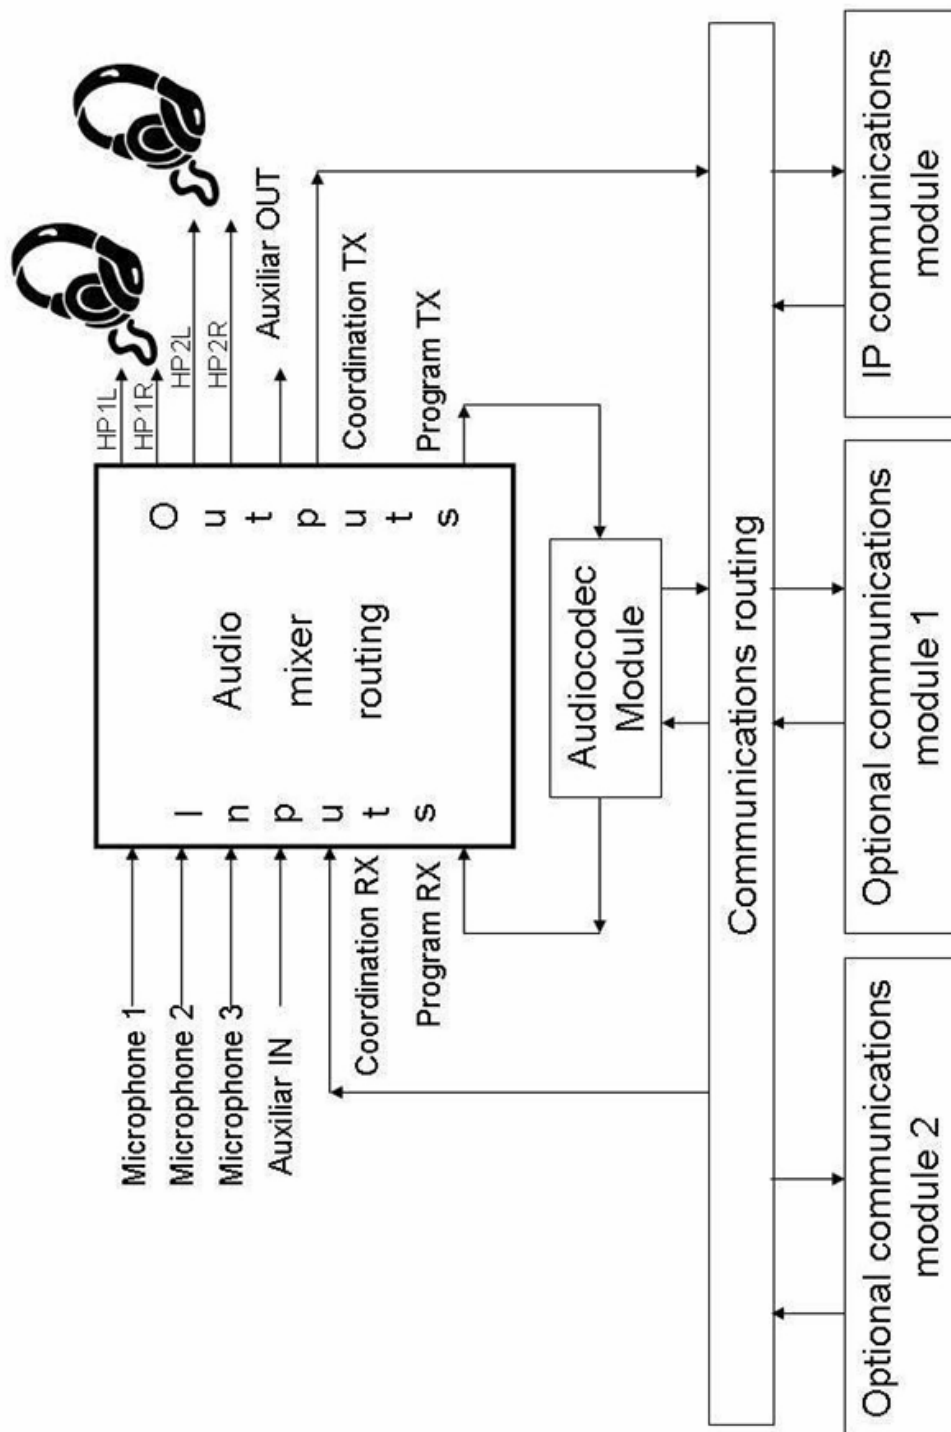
Microphone 1
Microphone 2
Microphone 3
Auxiliar IN
Coordination RX
Program RX

Inputs

Audio mixer routing

Outputs

HP1L
HP1R
HP2L
HP2R
Auxiliar OUT
Coordination TX
Program TX

Audiocodec Module

Communications routing

Optional communications module 2

Optional communications module 1

IP communications module